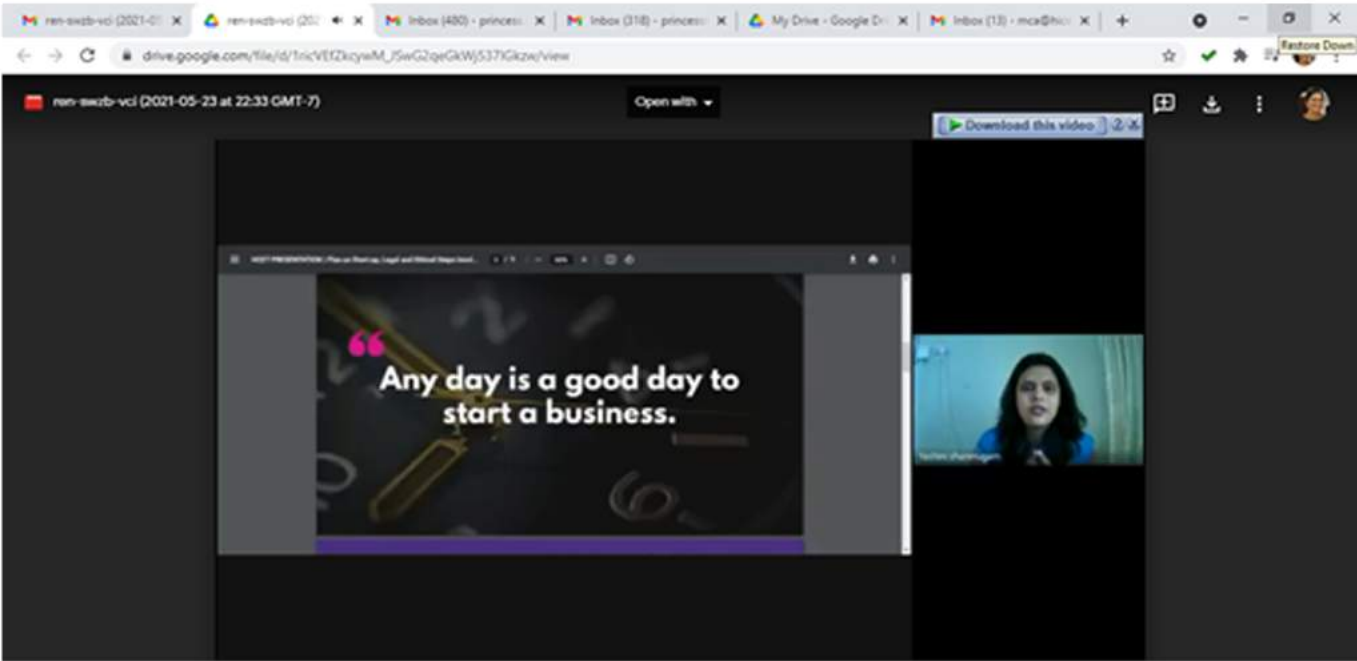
ren-swzb-vci (2021-0 ×
ren-swzb-vci (202 ×
Inbox (480) - princess ×
Inbox (318) - princess ×
My Drive - Google Dri ×
Inbox (13) - mca@hic ×
+

Restore Down

drive.google.com/file/d/1ricVEfZkcywM_JSwG2qeGkWj537Gkzw/view

ren-swzb-vci (2021-05-23 at 22:33 GMT-7)

Open with

Download this video

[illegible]

"
Any day is a good day to start a business.

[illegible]